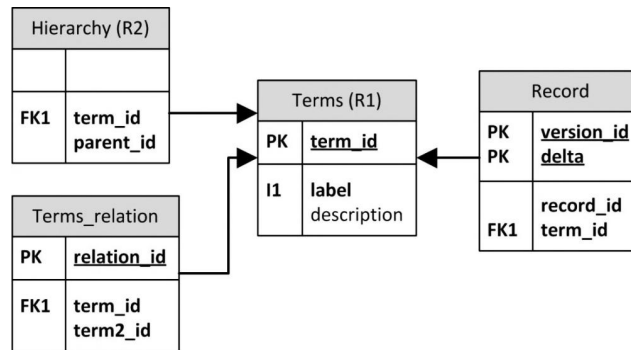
Hierarchy (R2)

| | |
|---|---|
| | |
| FK1 | term_id parent_id |

Terms (R1)

| | |
|---|---|
| PK | term_id |
| I1 | label description |

Record

| | |
|---|---|
| PK PK | version_id delta |
| FK1 | record_id term_id |

Terms_relation

| | |
|---|---|
| PK | relation_id |
| FK1 | term_id term2_id |